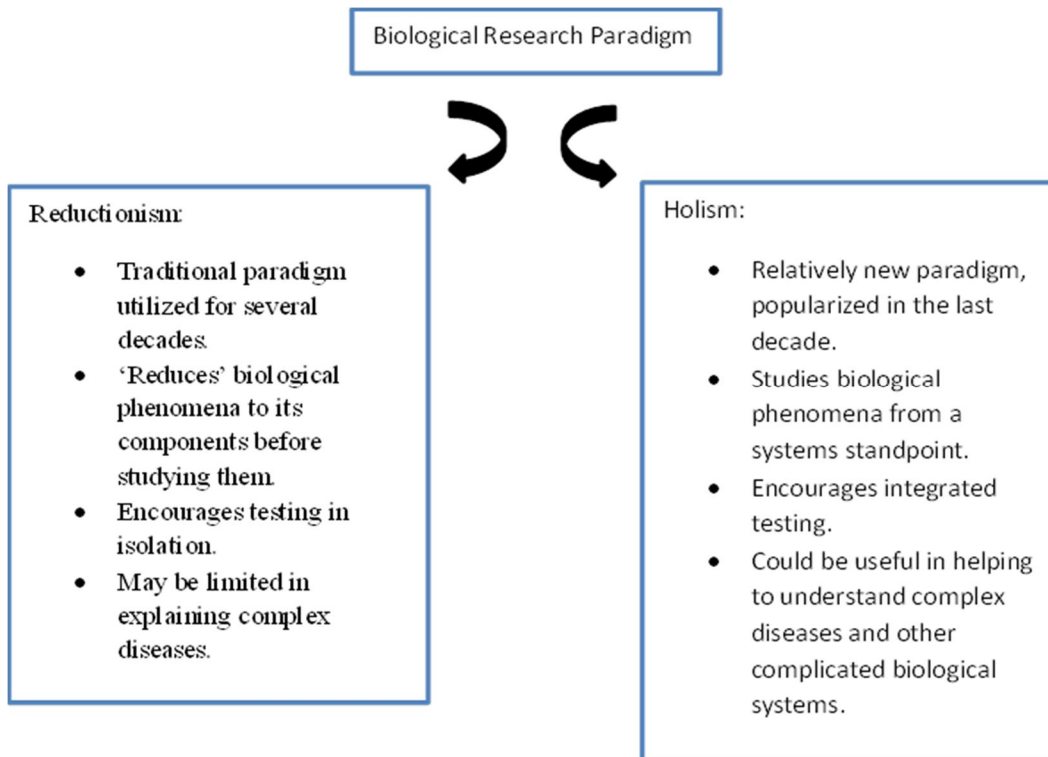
Biological Research Paradigm

Reductionism:

- Traditional paradigm utilized for several decades.
- 'Reduces' biological phenomena to its components before studying them.
- Encourages testing in isolation.
- May be limited in explaining complex diseases.

Holism:

- Relatively new paradigm, popularized in the last decade.
- Studies biological phenomena from a systems standpoint.
- Encourages integrated testing.
- Could be useful in helping to understand complex diseases and other complicated biological systems.